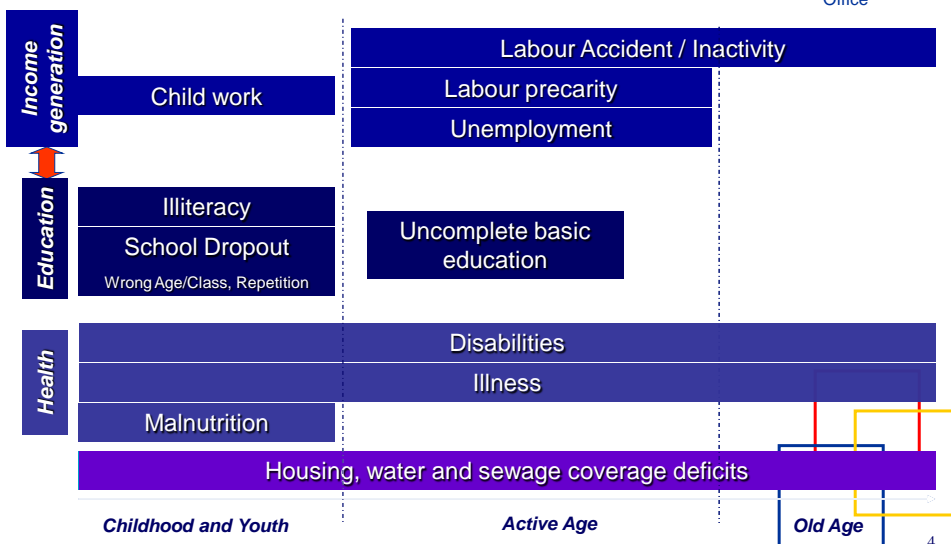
Office

Income generation

Labour Accident / Inactivity

Child work

Labour precarity

Unemployment

Education

Illiteracy

School Dropout

Wrong Age/Class, Repetition

Uncomplete basic education

Health

Disabilities

Illness

Malnutrition

Housing, water and sewage coverage deficits

Childhood and Youth

Active Age

Old Age

4